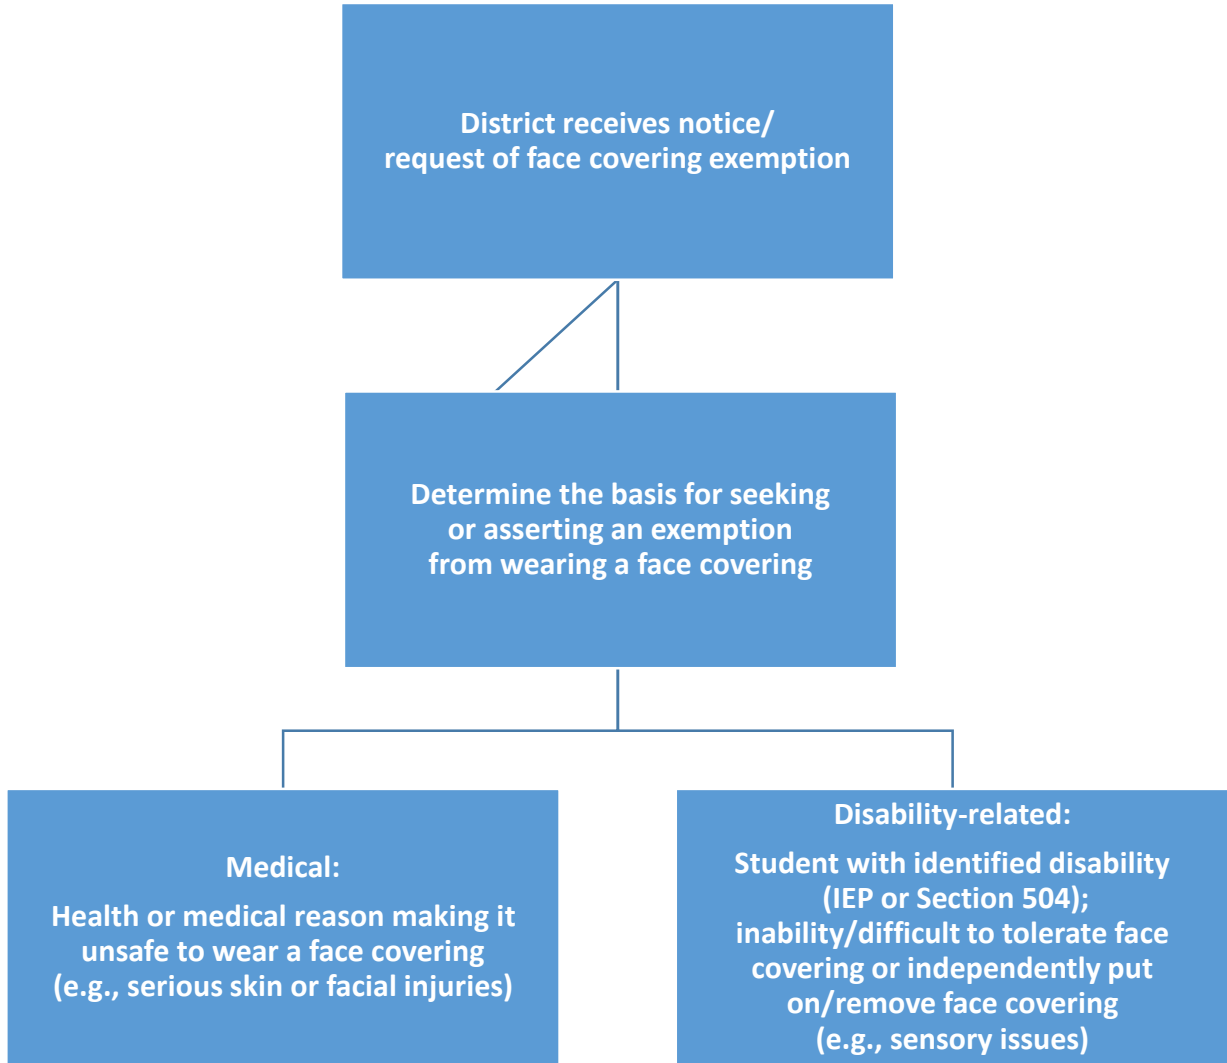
District receives notice/ request of face covering exemption

Determine the basis for seeking or asserting an exemption from wearing a face covering

Medical:

Health or medical reason making it unsafe to wear a face covering (e.g., serious skin or facial injuries)

Disability-related:

Student with identified disability (IEP or Section 504); inability/difficult to tolerate face covering or independently put on/remove face covering (e.g., sensory issues)